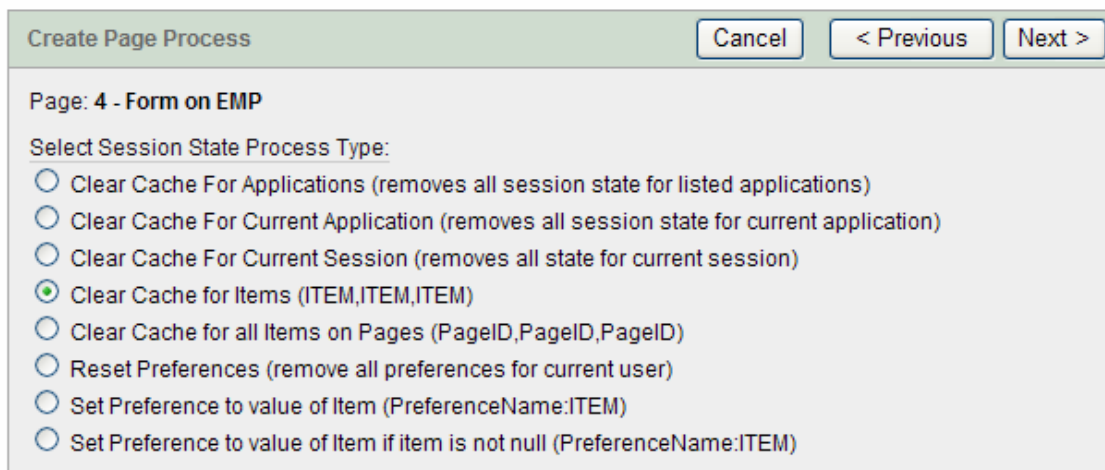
Create Page Process

Cancel

< Previous

Next >

Page: 4 - Form on EMP

Select Session State Process Type:

Clear Cache For Applications (removes all session state for listed applications)

Clear Cache For Current Application (removes all session state for current application)

Clear Cache For Current Session (removes all state for current session)

Clear Cache for Items (ITEM,ITEM,ITEM)

Clear Cache for all Items on Pages (PageID,PageID,PageID)

Reset Preferences (remove all preferences for current user)

Set Preference to value of Item (PreferenceName:ITEM)

Set Preference to value of Item if item is not null (PreferenceName:ITEM)